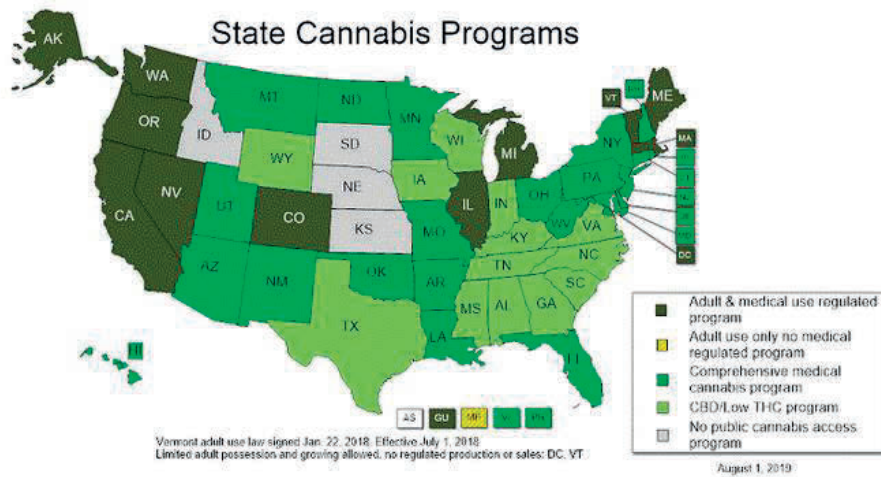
State Cannabis Programs

AK
WA
OR
CA
NV
ID
MT
WY
UT
AZ
CO
NM
ND
SD
NE
KS
OK
TX
MN
IA
MO
AR
LA
WI
IL
MI
IN
OH
KY
TN
MS
AL
GA
SC
NC
VA
WV
PA
NY
VT
ME
MA
DC
FL
HI

AS
GU
MP
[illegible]
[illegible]

Vermont adult use law signed Jan. 22, 2018; Effective July 1, 2018
Limited adult possession and growing allowed, no regulated production or sales: DC, VT

Adult & medical use regulated program
Adult use only no medical regulated program
Comprehensive medical cannabis program
CBD/Low THC program
No public cannabis access program

August 1, 2019